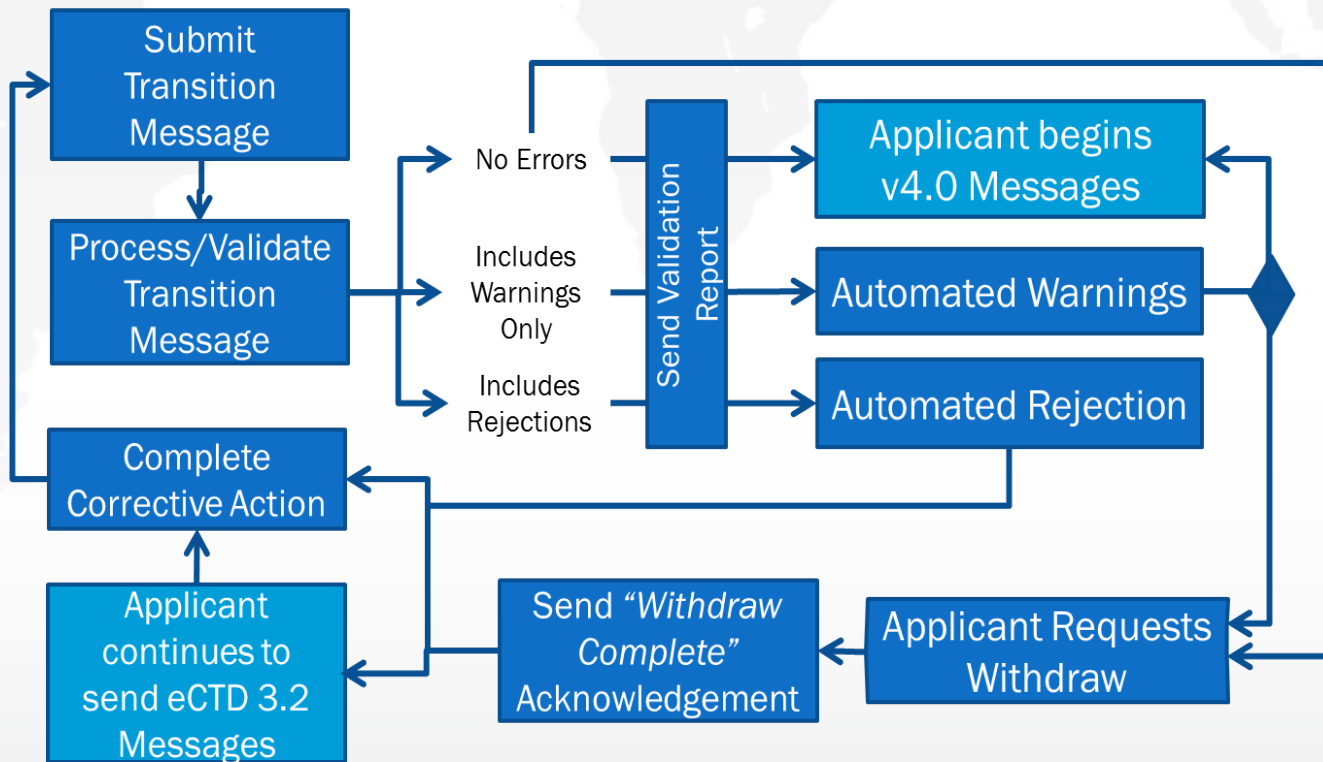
Submit Transition Message

Process/Validate Transition Message

No Errors

Includes Warnings Only

Includes Rejections

Send Validation Report

Applicant begins v4.0 Messages

Automated Warnings

Automated Rejection

Complete Corrective Action

Applicant continues to send eCTD 3.2 Messages

Send *"Withdraw Complete"* Acknowledgement

Applicant Requests Withdraw